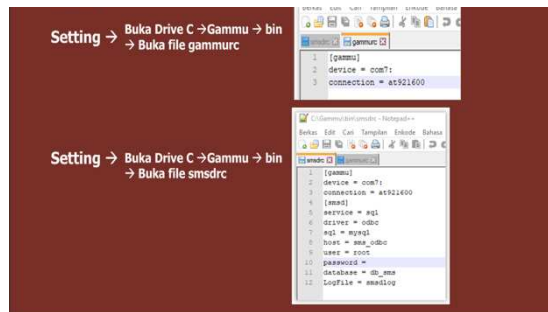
Setting → Buka Drive C →Gammu → bin → Buka file gammurc

Berkas Edit Cari Tampilan Enkode Bahasa

smsdrc gammurc

1 [gammu]
2 device = com7:
3 connection = at921600

Setting → Buka Drive C →Gammu → bin → Buka file smsdrc

C:\Gammu\bin\smsdrc - Notepad++

Berkas Edit Cari Tampilan Enkode Bahasa

smsdrc gammurc

1 [gammu]
2 device = com7:
3 connection = at921600
4 [smsd]
5 service = sql
6 driver = odbc
7 sql = mysql
8 host = sms_odbc
9 user = root
10 password =
11 database = db_sms
12 LogFile = smsdlog